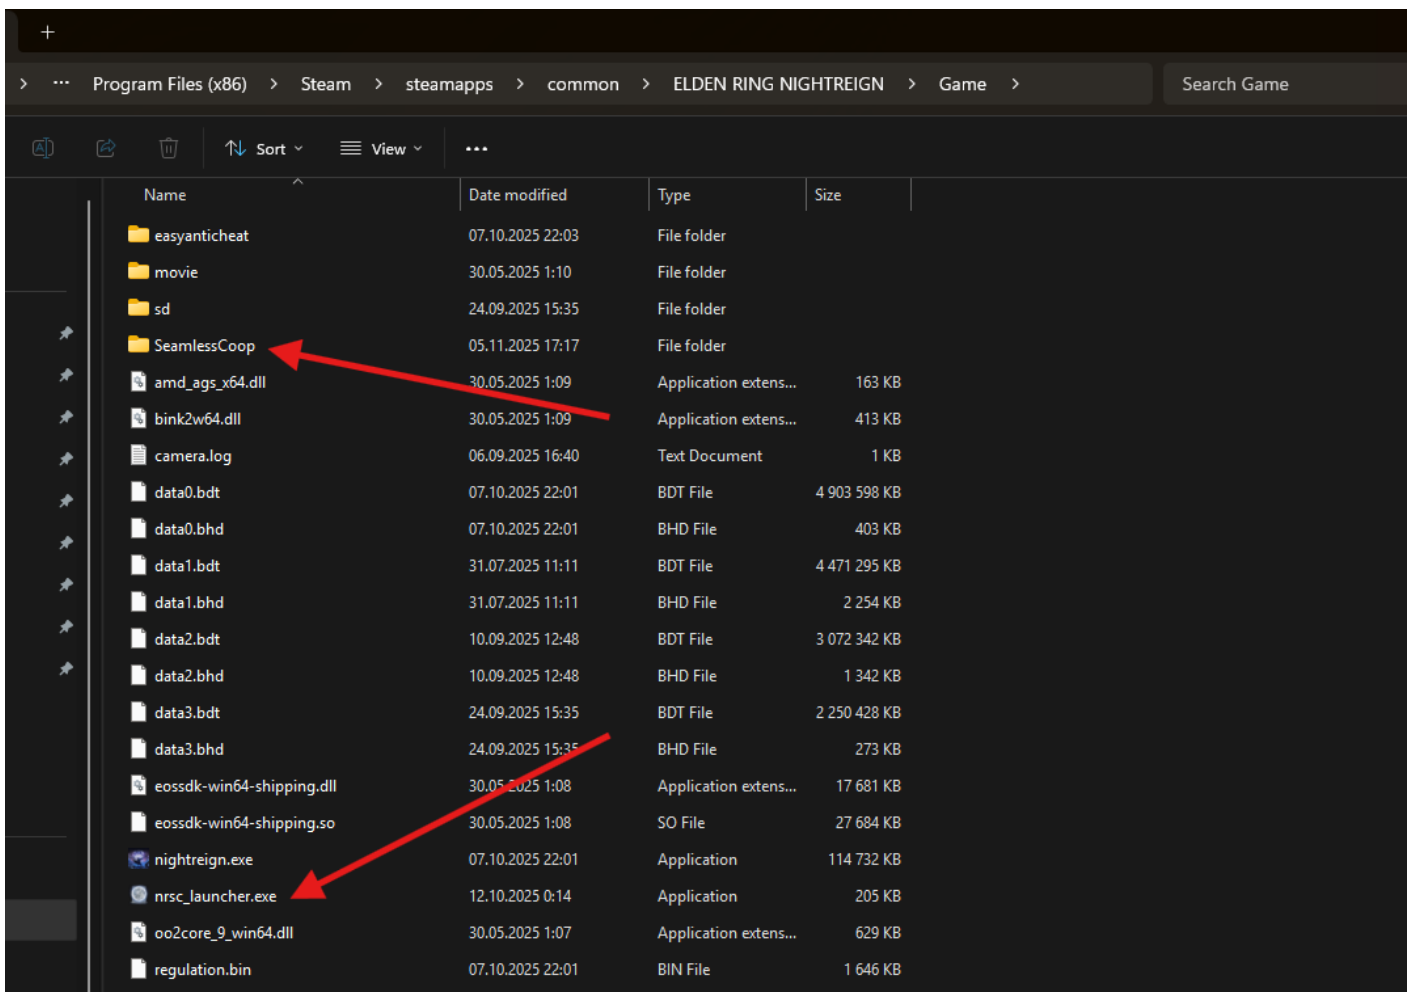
+

> ··· Program Files (x86) > Steam > steamapps > common > ELDEN RING NIGHTREIGN > Game >

Search Game

Sort View ···

| Name | Date modified | Type | Size |
|---|---|---|---|
| easyanticheat | 07.10.2025 22:03 | File folder | |
| movie | 30.05.2025 1:10 | File folder | |
| sd | 24.09.2025 15:35 | File folder | |
| SeamlessCoop | 05.11.2025 17:17 | File folder | |
| amd_ags_x64.dll | 30.05.2025 1:09 | Application extens... | 163 KB |
| bink2w64.dll | 30.05.2025 1:09 | Application extens... | 413 KB |
| camera.log | 06.09.2025 16:40 | Text Document | 1 KB |
| data0.bdt | 07.10.2025 22:01 | BDT File | 4 903 598 KB |
| data0.bhd | 07.10.2025 22:01 | BHD File | 403 KB |
| data1.bdt | 31.07.2025 11:11 | BDT File | 4 471 295 KB |
| data1.bhd | 31.07.2025 11:11 | BHD File | 2 254 KB |
| data2.bdt | 10.09.2025 12:48 | BDT File | 3 072 342 KB |
| data2.bhd | 10.09.2025 12:48 | BHD File | 1 342 KB |
| data3.bdt | 24.09.2025 15:35 | BDT File | 2 250 428 KB |
| data3.bhd | 24.09.2025 15:35 | BHD File | 273 KB |
| eossdk-win64-shipping.dll | 30.05.2025 1:08 | Application extens... | 17 681 KB |
| eossdk-win64-shipping.so | 30.05.2025 1:08 | SO File | 27 684 KB |
| nightreign.exe | 07.10.2025 22:01 | Application | 114 732 KB |
| nrsc_launcher.exe | 12.10.2025 0:14 | Application | 205 KB |
| oo2core_9_win64.dll | 30.05.2025 1:07 | Application extens... | 629 KB |
| regulation.bin | 07.10.2025 22:01 | BIN File | 1 646 KB |